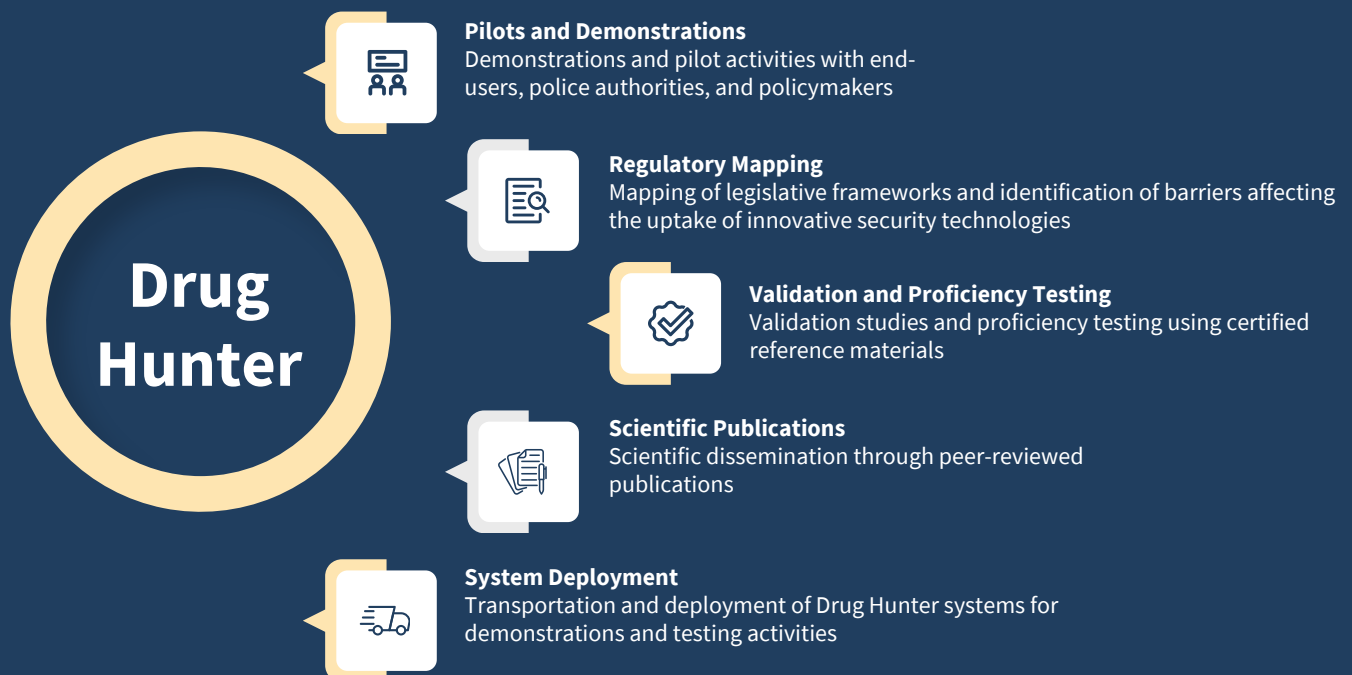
Drug Hunter

Pilots and Demonstrations
Demonstrations and pilot activities with end-users, police authorities, and policymakers

Regulatory Mapping
Mapping of legislative frameworks and identification of barriers affecting the uptake of innovative security technologies

Validation and Proficiency Testing
Validation studies and proficiency testing using certified reference materials

Scientific Publications
Scientific dissemination through peer-reviewed publications

System Deployment
Transportation and deployment of Drug Hunter systems for demonstrations and testing activities